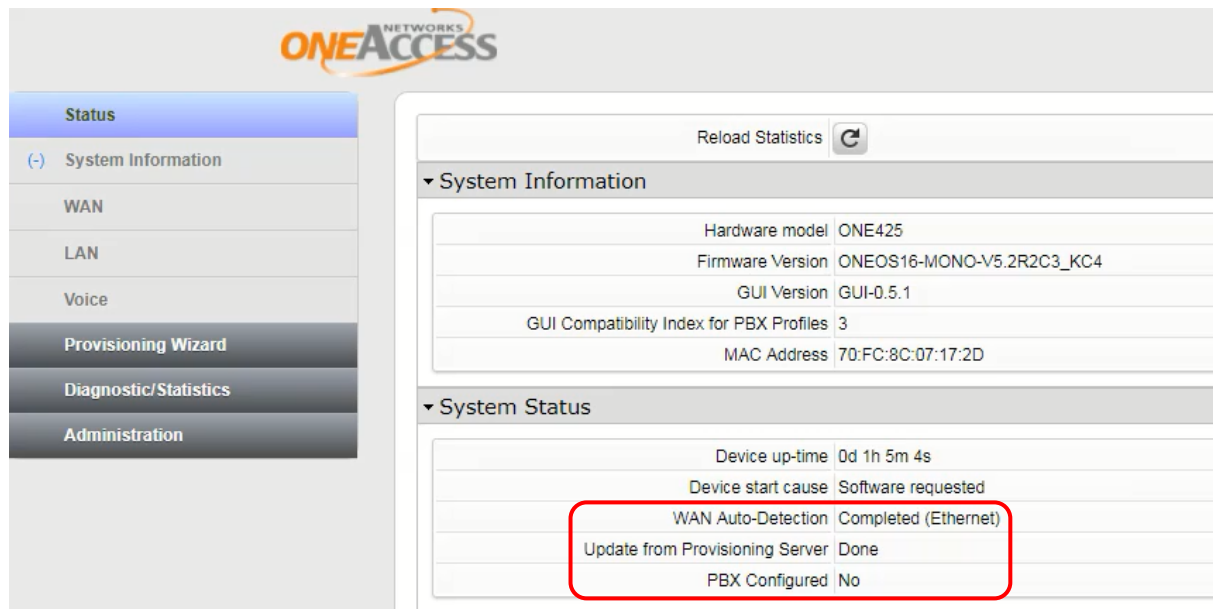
NETWORKS
ONEACCESS

Status
(-) System Information
WAN
LAN
Voice
Provisioning Wizard
Diagnostic/Statistics
Administration

Reload Statistics

System Information

| | |
|---|---|
| Hardware model | ONE425 |
| Firmware Version | ONEOS16-MONO-V5.2R2C3_KC4 |
| GUI Version | GUI-0.5.1 |
| GUI Compatibility Index for PBX Profiles | 3 |
| MAC Address | 70:FC:8C:07:17:2D |

System Status

| | |
|---|---|
| Device up-time | 0d 1h 5m 4s |
| Device start cause | Software requested |
| WAN Auto-Detection | Completed (Ethernet) |
| Update from Provisioning Server | Done |
| PBX Configured | No |